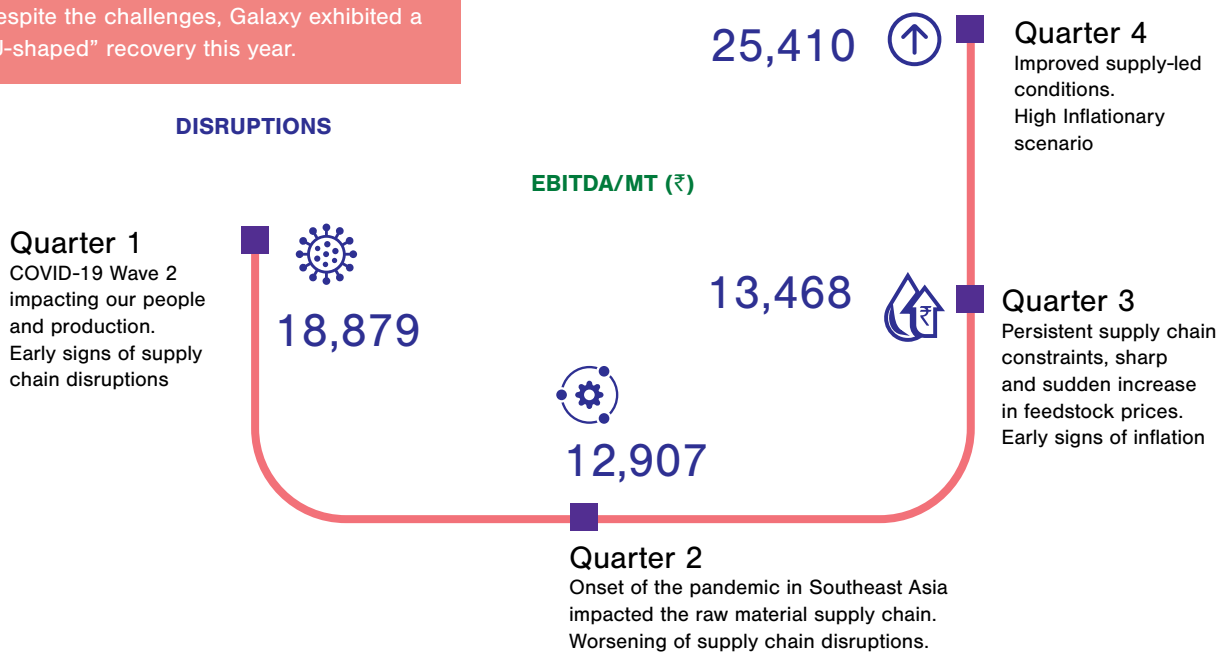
espite the challenges, Galaxy exhibited a
J-shaped" recovery this year.

DISRUPTIONS

EBITDA/MT (₹)

25,410

Quarter 4
Improved supply-led conditions.
High Inflationary scenario

Quarter 1
COVID-19 Wave 2 impacting our people and production.
Early signs of supply chain disruptions

18,879

13,468

Quarter 3
Persistent supply chain constraints, sharp and sudden increase in feedstock prices.
Early signs of inflation

12,907

Quarter 2
Onset of the pandemic in Southeast Asia impacted the raw material supply chain.
Worsening of supply chain disruptions.